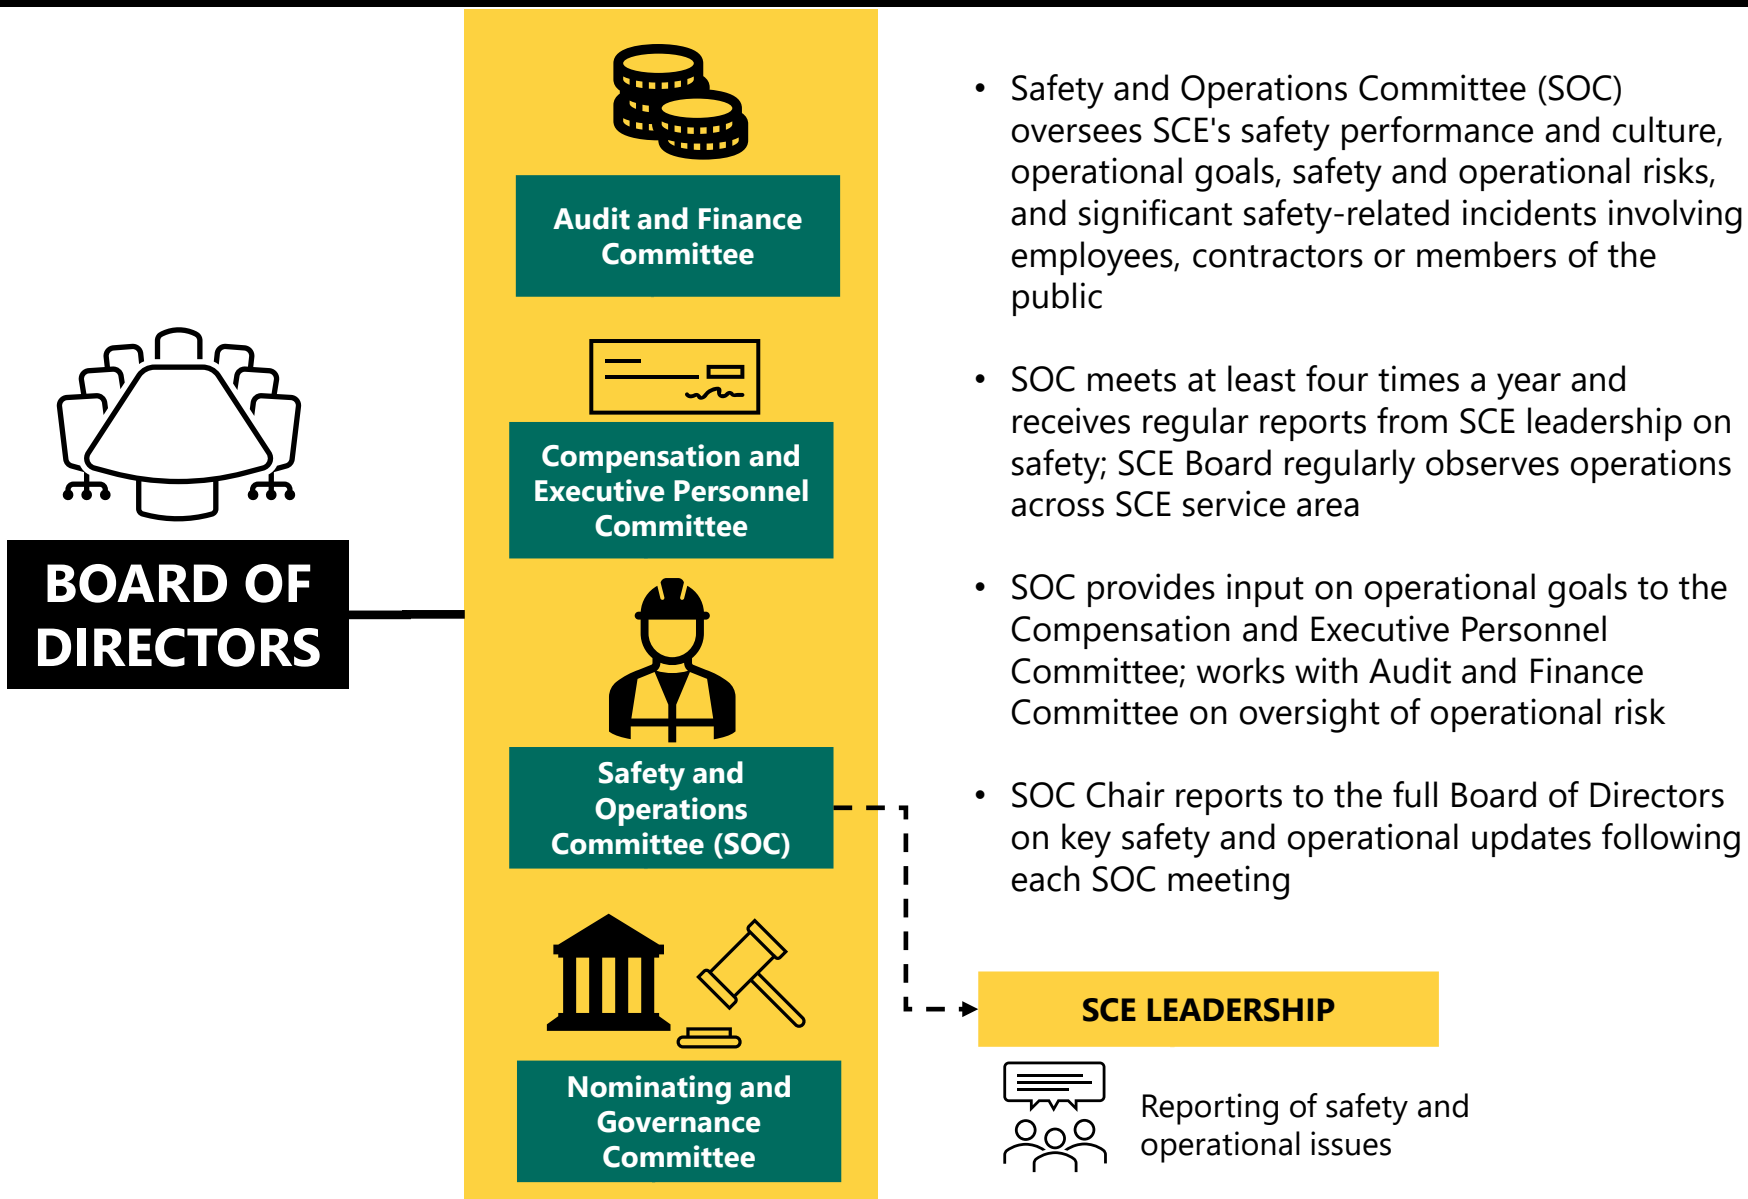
BOARD OF DIRECTORS

Audit and Finance Committee

Compensation and Executive Personnel Committee

Safety and Operations Committee (SOC)

Nominating and Governance Committee

• Safety and Operations Committee (SOC) oversees SCE's safety performance and culture, operational goals, safety and operational risks, and significant safety-related incidents involving employees, contractors or members of the public

• SOC meets at least four times a year and receives regular reports from SCE leadership on safety; SCE Board regularly observes operations across SCE service area

• SOC provides input on operational goals to the Compensation and Executive Personnel Committee; works with Audit and Finance Committee on oversight of operational risk

• SOC Chair reports to the full Board of Directors on key safety and operational updates following each SOC meeting

SCE LEADERSHIP

Reporting of safety and operational issues